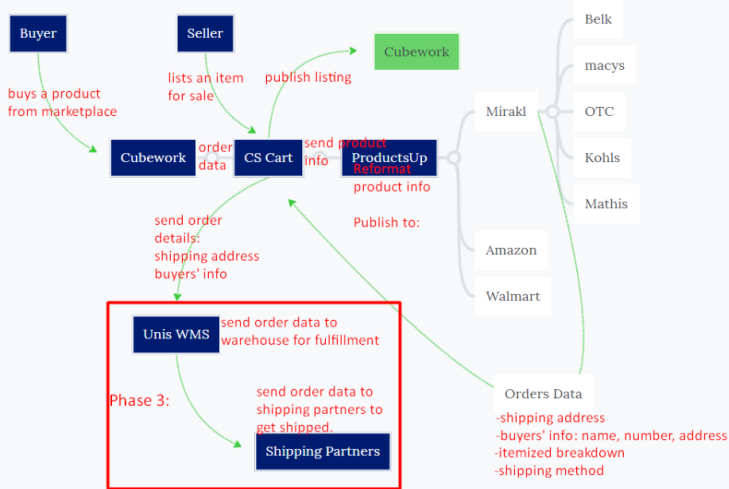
Buyer

Seller

Cubework

buys a product from marketplace

lists an item for sale

publish listing

Cubework

order data

CS Cart

send product info

ProductsUp

Reformat product info

Publish to:

Mirakl

Belk

macys

OTC

Kohls

Mathis

Amazon

Walmart

send order details: shipping address buyers' info

Unis WMS

send order data to warehouse for fulfillment

Phase 3:

send order data to shipping partners to get shipped.

Shipping Partners

Orders Data

-shipping address
-buyers' info: name, number, address
-itemized breakdown
-shipping method